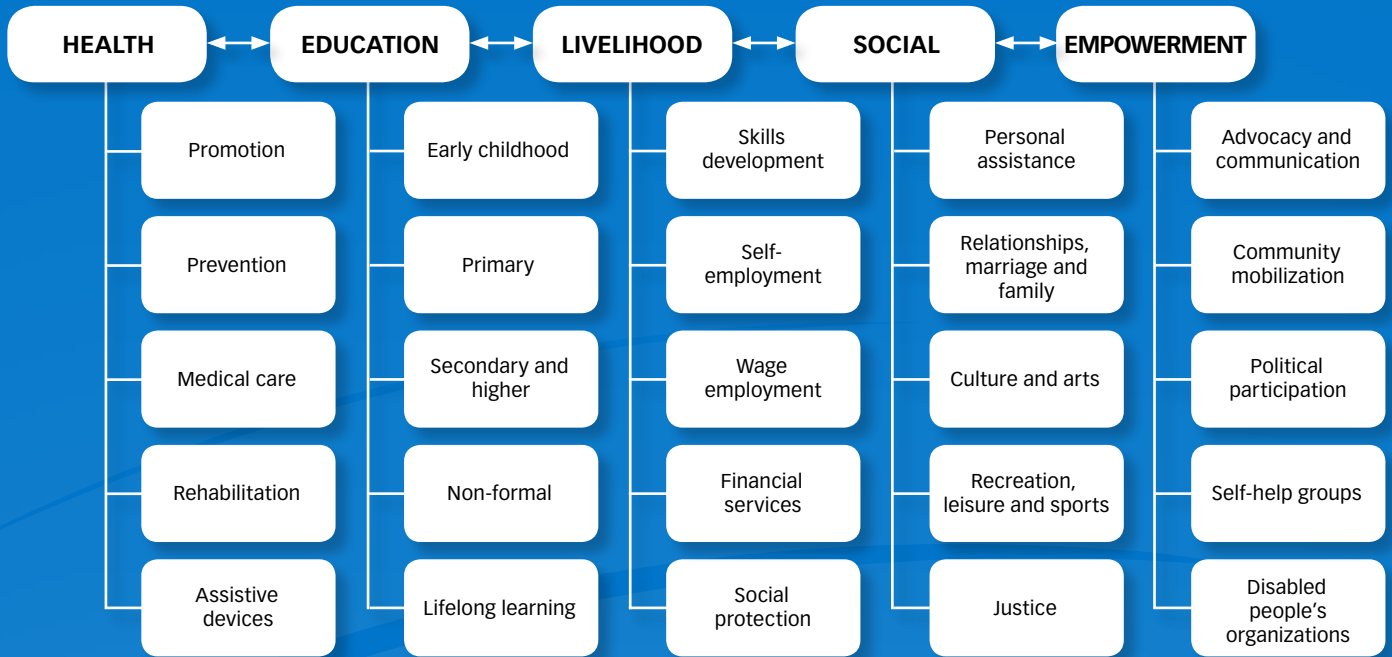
HEALTH

Promotion

Prevention

Medical care

Rehabilitation

Assistive devices

EDUCATION

Early childhood

Primary

Secondary and higher

Non-formal

Lifelong learning

LIVELIHOOD

Skills development

Self-employment

Wage employment

Financial services

Social protection

SOCIAL

Personal assistance

Relationships, marriage and family

Culture and arts

Recreation, leisure and sports

Justice

EMPOWERMENT

Advocacy and communication

Community mobilization

Political participation

Self-help groups

Disabled people's organizations